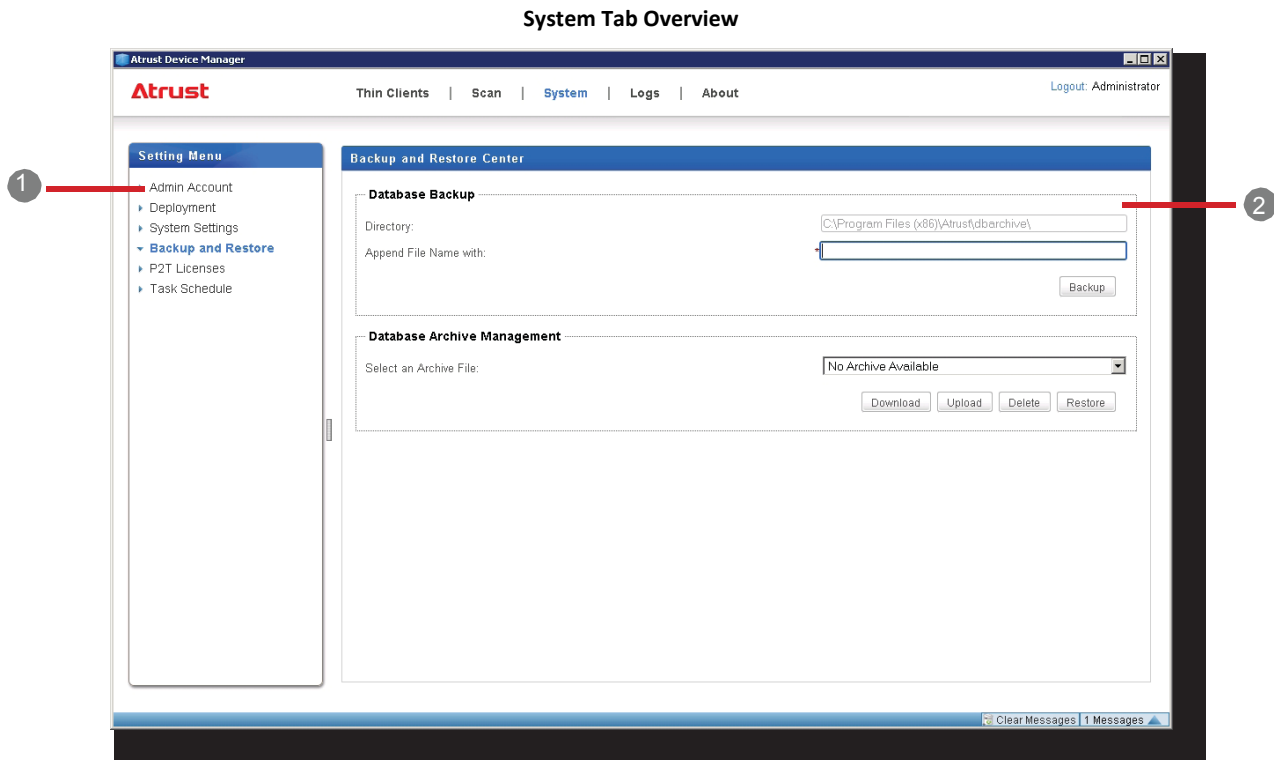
System Tab Overview

Atrust Device Manager

Atrust

Thin Clients | Scan | System | Logs | About

Logout: Administrator

Setting Menu

1

Admin Account
Deployment
System Settings
Backup and Restore
P2T Licenses
Task Schedule

Backup and Restore Center

Database Backup

Directory: C:\Program Files (x86)\Atrust\dbarchive\

Append File Name with:

Backup

2

Database Archive Management

Select an Archive File: No Archive Available

Download Upload Delete Restore

Clear Messages 1 Messages